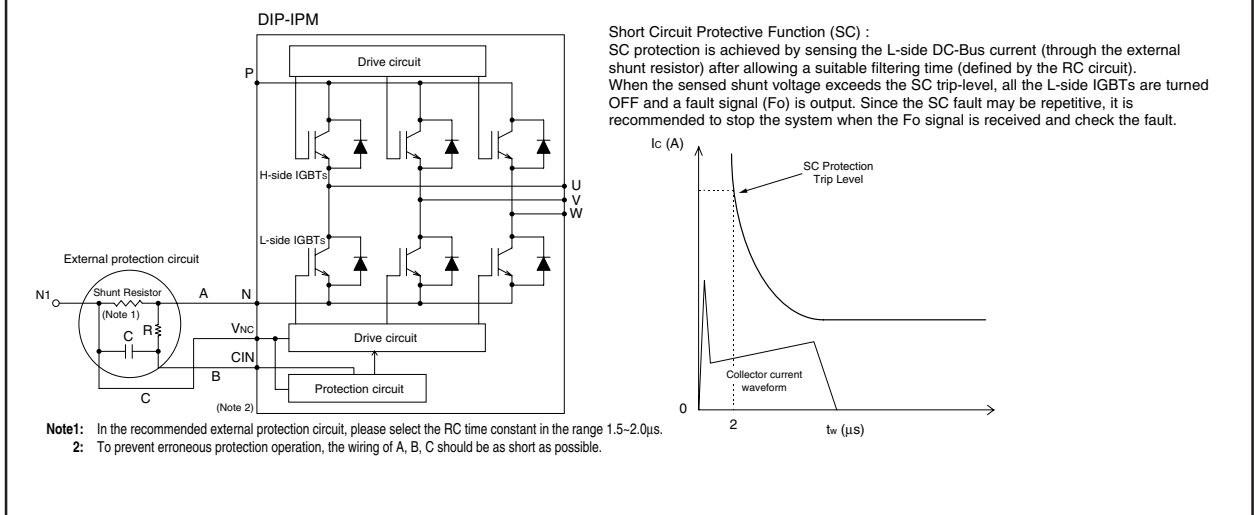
DIP-IPM

Drive circuit

P

H-side IGBTs

U
V
W

L-side IGBTs

External protection circuit

N1

Shunt Resistor

(Note 1)

C

R

A

N

$V_{NC}$

Drive circuit

CIN

B

Protection circuit

C

(Note 2)

Note1: In the recommended external protection circuit, please select the RC time constant in the range 1.5~2.0μs.
2: To prevent erroneous protection operation, the wiring of A, B, C should be as short as possible.

Short Circuit Protective Function (SC) :
SC protection is achieved by sensing the L-side DC-Bus current (through the external shunt resistor) after allowing a suitable filtering time (defined by the RC circuit).
When the sensed shunt voltage exceeds the SC trip-level, all the L-side IGBTs are turned OFF and a fault signal (Fo) is output. Since the SC fault may be repetitive, it is recommended to stop the system when the Fo signal is received and check the fault.

$I_C$ (A)

SC Protection Trip Level

Collector current waveform

0

2

$t_w$ (μs)